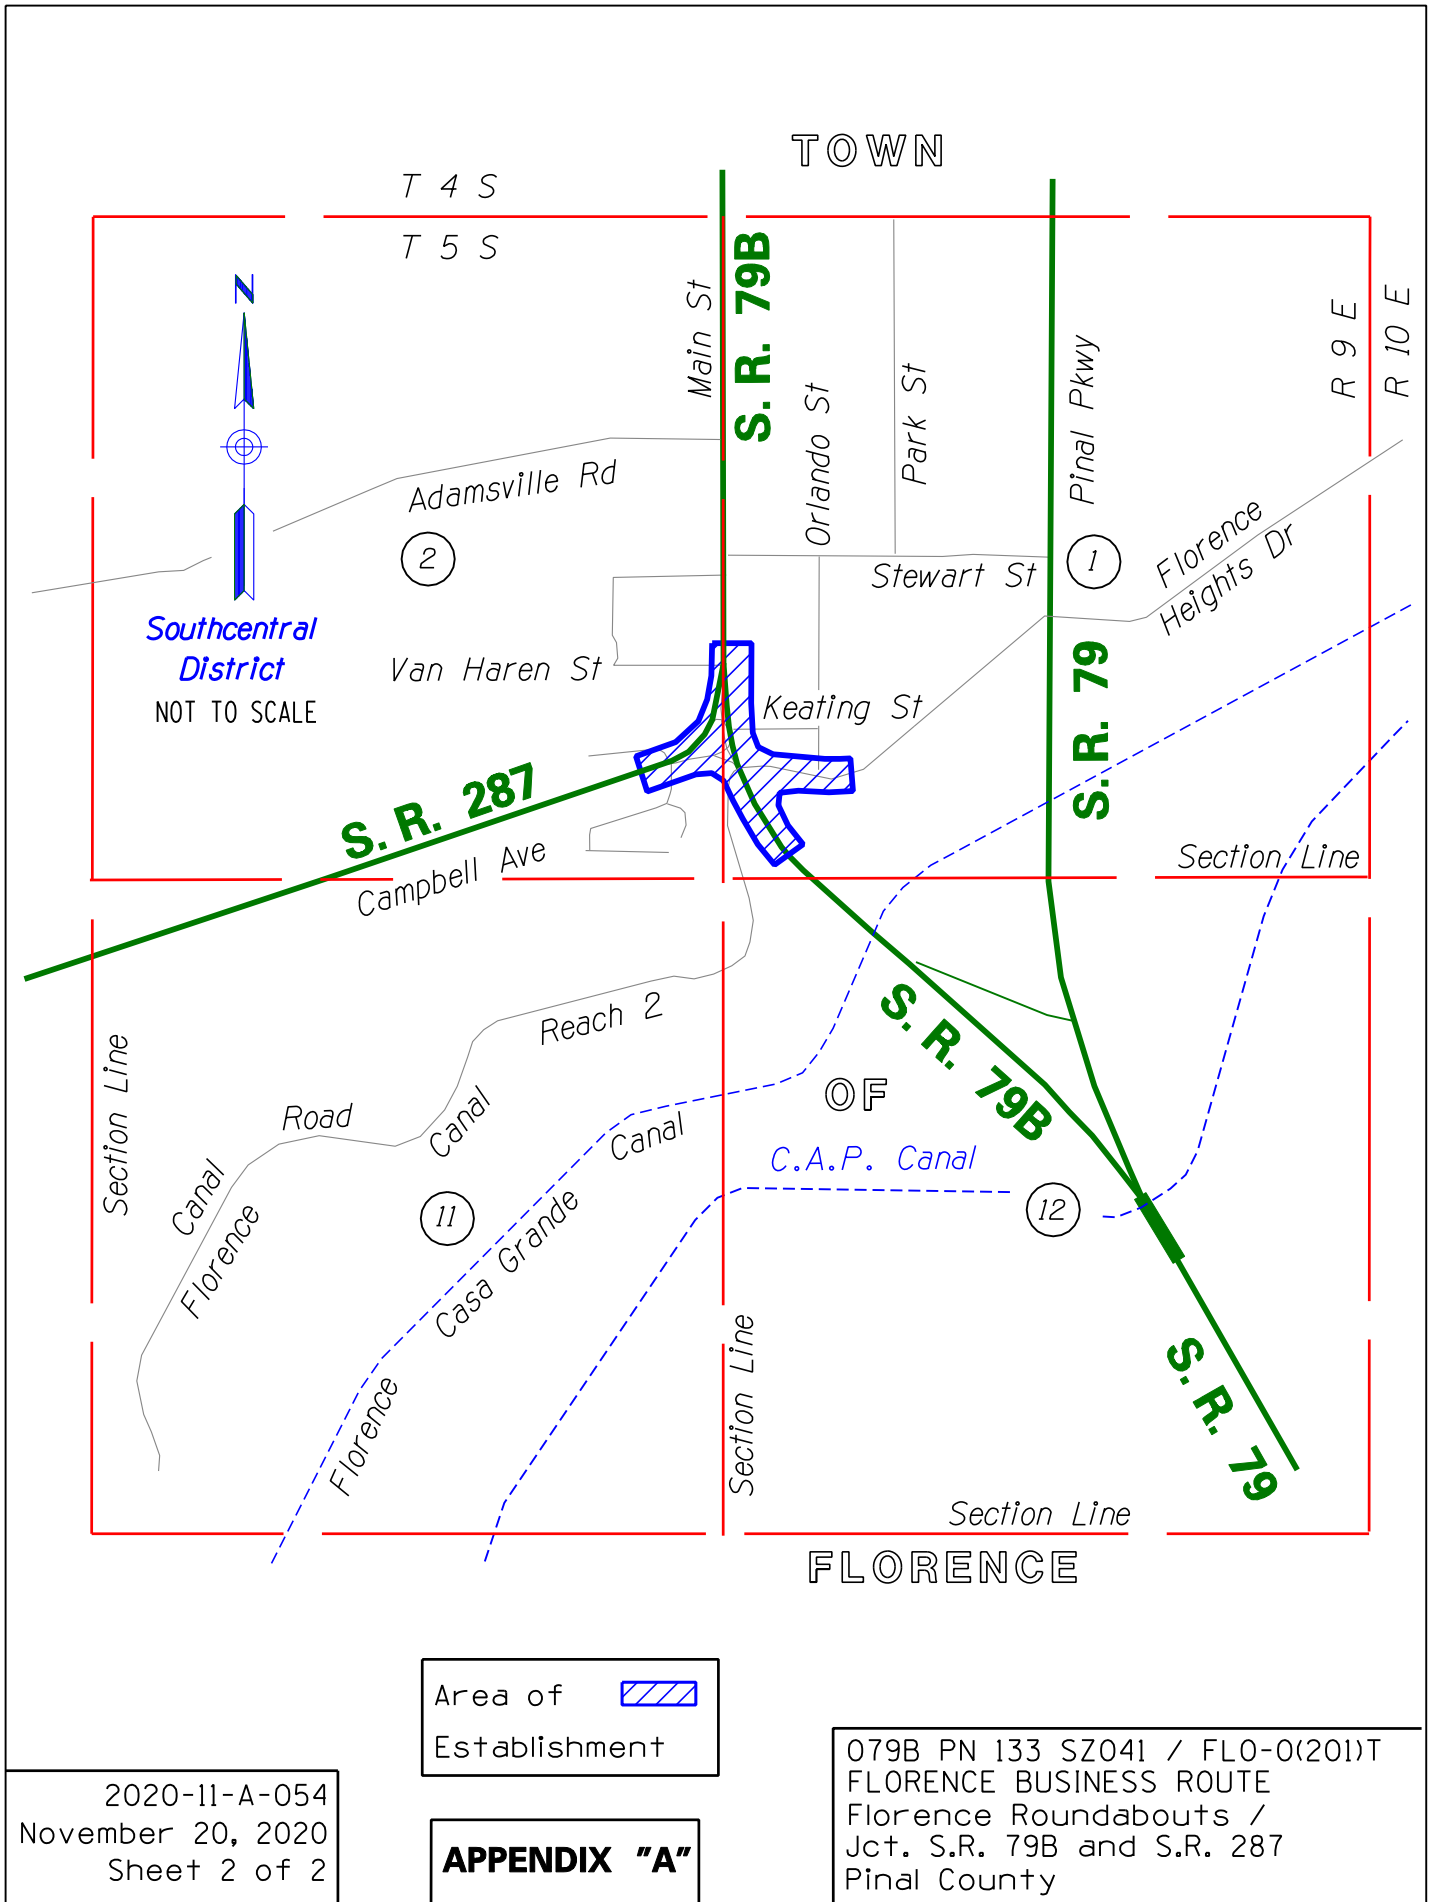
TOWN

T 4 S

T 5 S

N

Southcentral District
NOT TO SCALE

Main St

S. R. 79B

Orlando St

Park St

Pinal Pkwy

R 9 E

R 10 E

Adamsville Rd

2

Stewart St

1

Florence Heights Dr

Van Haren St

Keating St

S. R. 79

S. R. 287

Campbell Ave

Section Line

Section Line

Reach 2

Road

Canal

Florence

Canal

11

Casa Grande

Canal

Florence

OF

S. R. 79B

C.A.P. Canal

12

Section Line

S.R. 79

Section Line

FLORENCE

Area of Establishment

2020-11-A-054
November 20, 2020
Sheet 2 of 2

APPENDIX "A"

079B PN 133 SZ041 / FLO-0(201)T
FLORENCE BUSINESS ROUTE
Florence Roundabouts /
Jct. S.R. 79B and S.R. 287
Pinal County